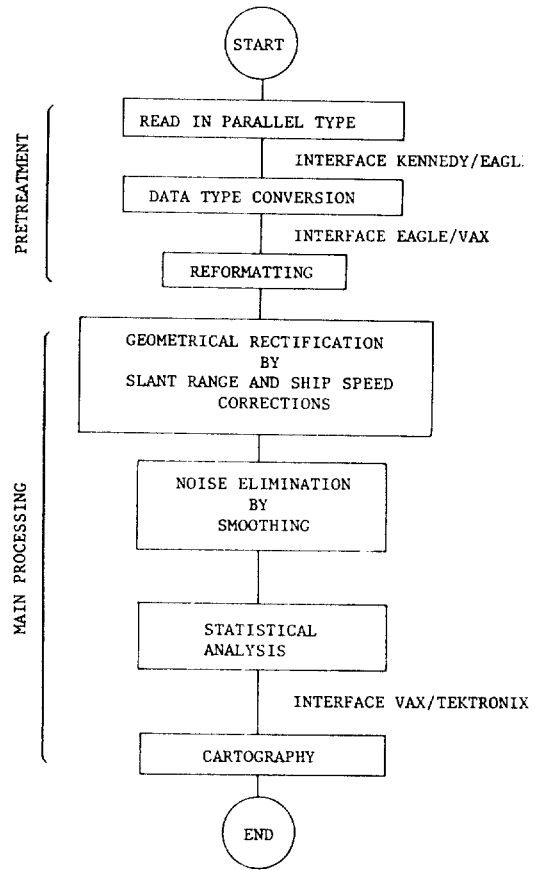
START

PRETREATMENT

READ IN PARALLEL TYPE

INTERFACE KENNEDY/EAGLE

DATA TYPE CONVERSION

INTERFACE EAGLE/VAX

REFORMATTING

MAIN PROCESSING

GEOMETRICAL RECTIFICATION BY SLANT RANGE AND SHIP SPEED CORRECTIONS

NOISE ELIMINATION BY SMOOTHING

STATISTICAL ANALYSIS

INTERFACE VAX/TEKTRONIX

CARTOGRAPHY

END